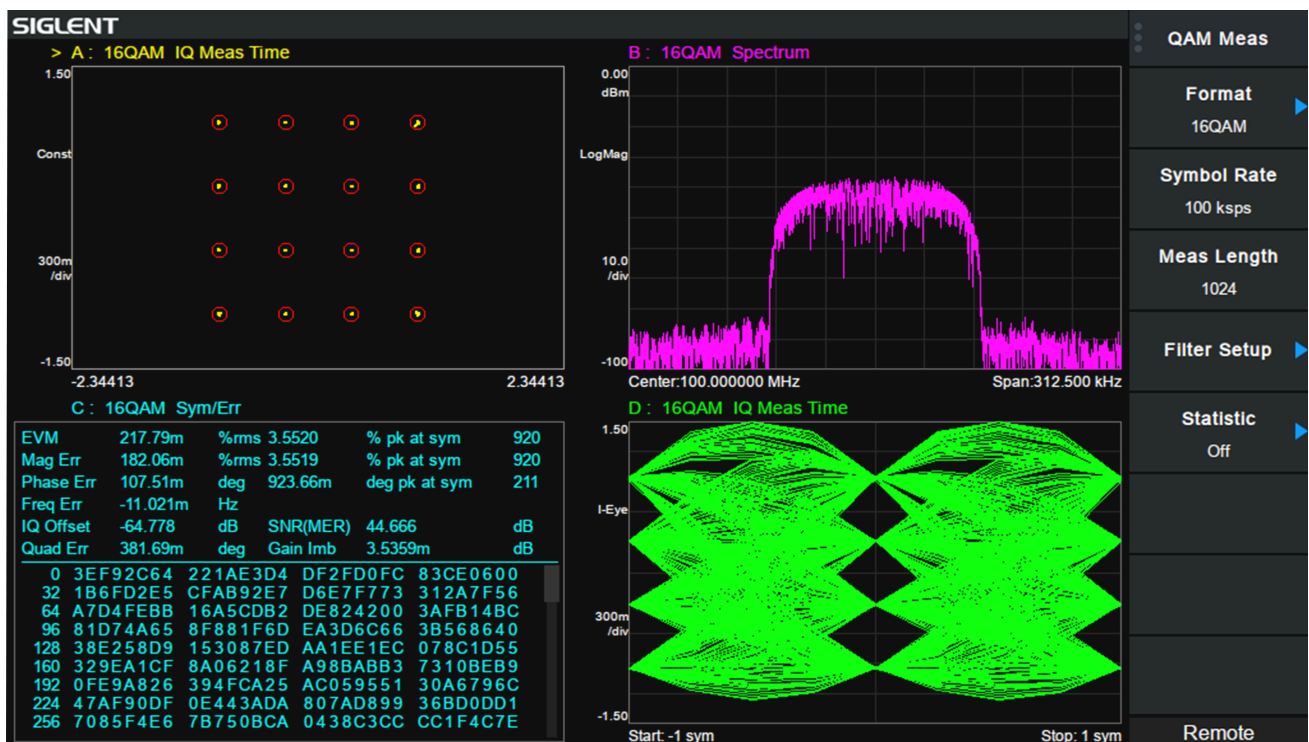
SIGLENT

> A : 16QAM IQ Meas Time

1.50

Const

300m /div

-1.50

-2.34413 2.34413

B : 16QAM Spectrum

0.00 dBm

LogMag

10.0 /div

-100

Center:100.000000 MHz Span:312.500 kHz

C : 16QAM Sym/Err

| EVM | 217.79m | %rms | 3.5520 | % pk at sym | 920 |
|---|---|---|---|---|---|
| Mag Err | 182.06m | %rms | 3.5519 | % pk at sym | 920 |
| Phase Err | 107.51m | deg | 923.66m | deg pk at sym | 211 |
| Freq Err | -11.021m | Hz | | | |
| IQ Offset | -64.778 | dB | SNR(MER) | 44.666 | dB |
| Quad Err | 381.69m | deg | Gain Imb | 3.5359m | dB |

0 3EF92C64 221AE3D4 DF2FD0FC 83CE0600
32 1B6FD2E5 CFAB92E7 D6E7F773 312A7F56
64 A7D4FEBB 16A5CDB2 DE824200 3AFB14BC
96 81D74A65 8F881F6D EA3D6C66 3B568640
128 38E258D9 153087ED AA1EE1EC 078C1D55
160 329EA1CF 8A06218F A98BABB3 7310BEB9
192 0FE9A826 394FCA25 AC059551 30A6796C
224 47AF90DF 0E443ADA 807AD899 36BD0DD1
256 7085F4E6 7B750BCA 0438C3CC CC1F4C7E

D : 16QAM IQ Meas Time

1.50

I-Eye

300m /div

-1.50

Start: -1 sym Stop: 1 sym

QAM Meas

Format
16QAM

Symbol Rate
100 ksps

Meas Length
1024

Filter Setup

Statistic
Off

Remote